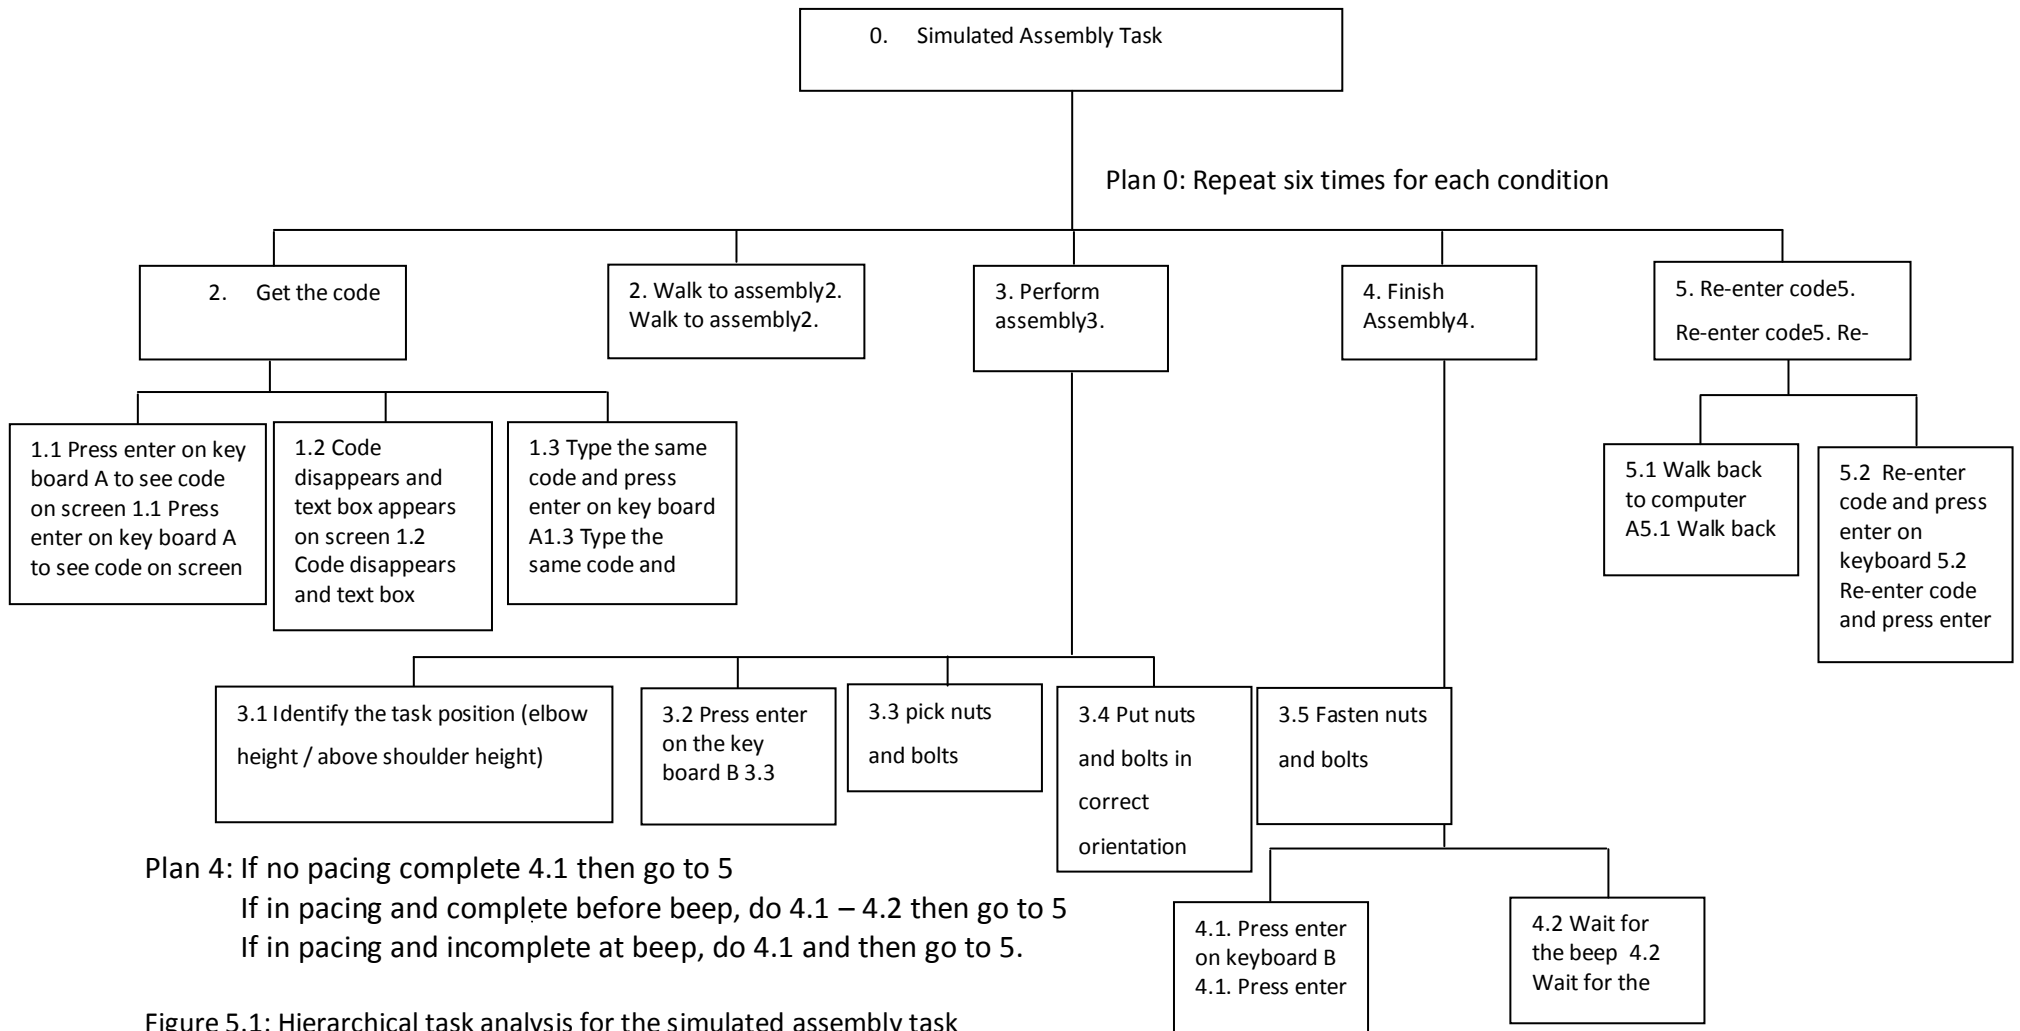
0. Simulated Assembly Task

Plan 0: Repeat six times for each condition

2. Get the code

2. Walk to assembly2. Walk to assembly2.

3. Perform assembly3.

4. Finish Assembly4.

5. Re-enter code5. Re-enter code5. Re-

1.1 Press enter on key board A to see code on screen 1.1 Press enter on key board A to see code on screen

1.2 Code disappears and text box appears on screen 1.2 Code disappears and text box

1.3 Type the same code and press enter on key board A1.3 Type the same code and

5.1 Walk back to computer A5.1 Walk back

5.2 Re-enter code and press enter on keyboard 5.2 Re-enter code and press enter

3.1 Identify the task position (elbow height / above shoulder height)

3.2 Press enter on the key board B 3.3

3.3 pick nuts and bolts

3.4 Put nuts and bolts in correct orientation

3.5 Fasten nuts and bolts

Plan 4: If no pacing complete 4.1 then go to 5
If in pacing and complete before beep, do 4.1 – 4.2 then go to 5
If in pacing and incomplete at beep, do 4.1 and then go to 5.

4.1. Press enter on keyboard B 4.1. Press enter

4.2 Wait for the beep 4.2 Wait for the

Figure 5.1: Hierarchical task analysis for the simulated assembly task